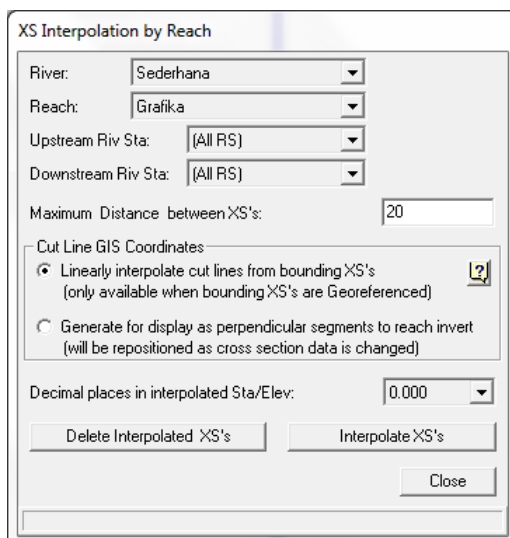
XS Interpolation by Reach

River: Sederhana

Reach: Grafika

Upstream Riv Sta: (All RS)

Downstream Riv Sta: (All RS)

Maximum Distance between XS's: 20

Cut Line GIS Coordinates

Linearly interpolate cut lines from bounding XS's (only available when bounding XS's are Georeferenced)

?

Generate for display as perpendicular segments to reach invert (will be repositioned as cross section data is changed)

Decimal places in interpolated Sta/Elev: 0.000

Delete Interpolated XS's

Interpolate XS's

Close